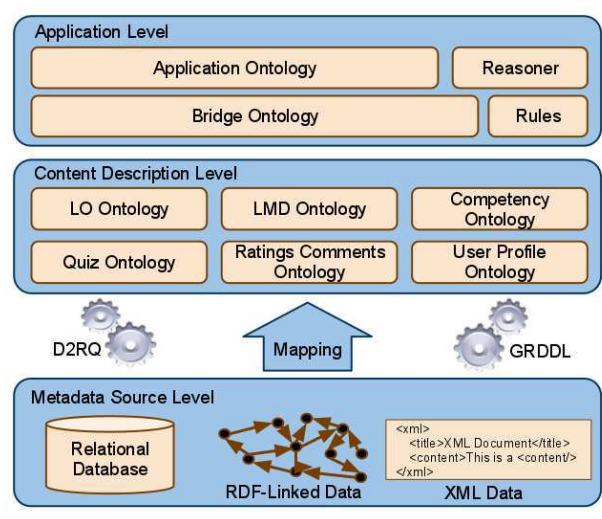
Application Level

Application Ontology

Reasoner

Bridge Ontology

Rules

Content Description Level

LO Ontology

LMD Ontology

Competency Ontology

Quiz Ontology

Ratings Comments Ontology

User Profile Ontology

D2RQ

Mapping

GRDDL

Metadata Source Level

Relational Database

<xml>
<title>XML Document</title>
<content>This is a <content/>
</xml>

RDF-Linked Data

XML Data